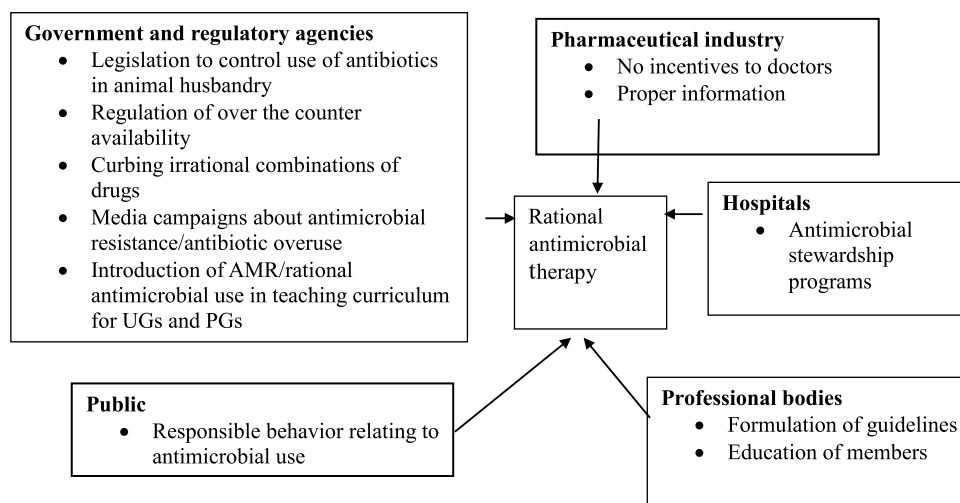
**Government and regulatory agencies**
- Legislation to control use of antibiotics in animal husbandry
- Regulation of over the counter availability
- Curbing irrational combinations of drugs
- Media campaigns about antimicrobial resistance/antibiotic overuse
- Introduction of AMR/rational antimicrobial use in teaching curriculum for UGs and PGs

**Pharmaceutical industry**
- No incentives to doctors
- Proper information

Rational antimicrobial therapy

**Hospitals**
- Antimicrobial stewardship programs

**Public**
- Responsible behavior relating to antimicrobial use

**Professional bodies**
- Formulation of guidelines
- Education of members